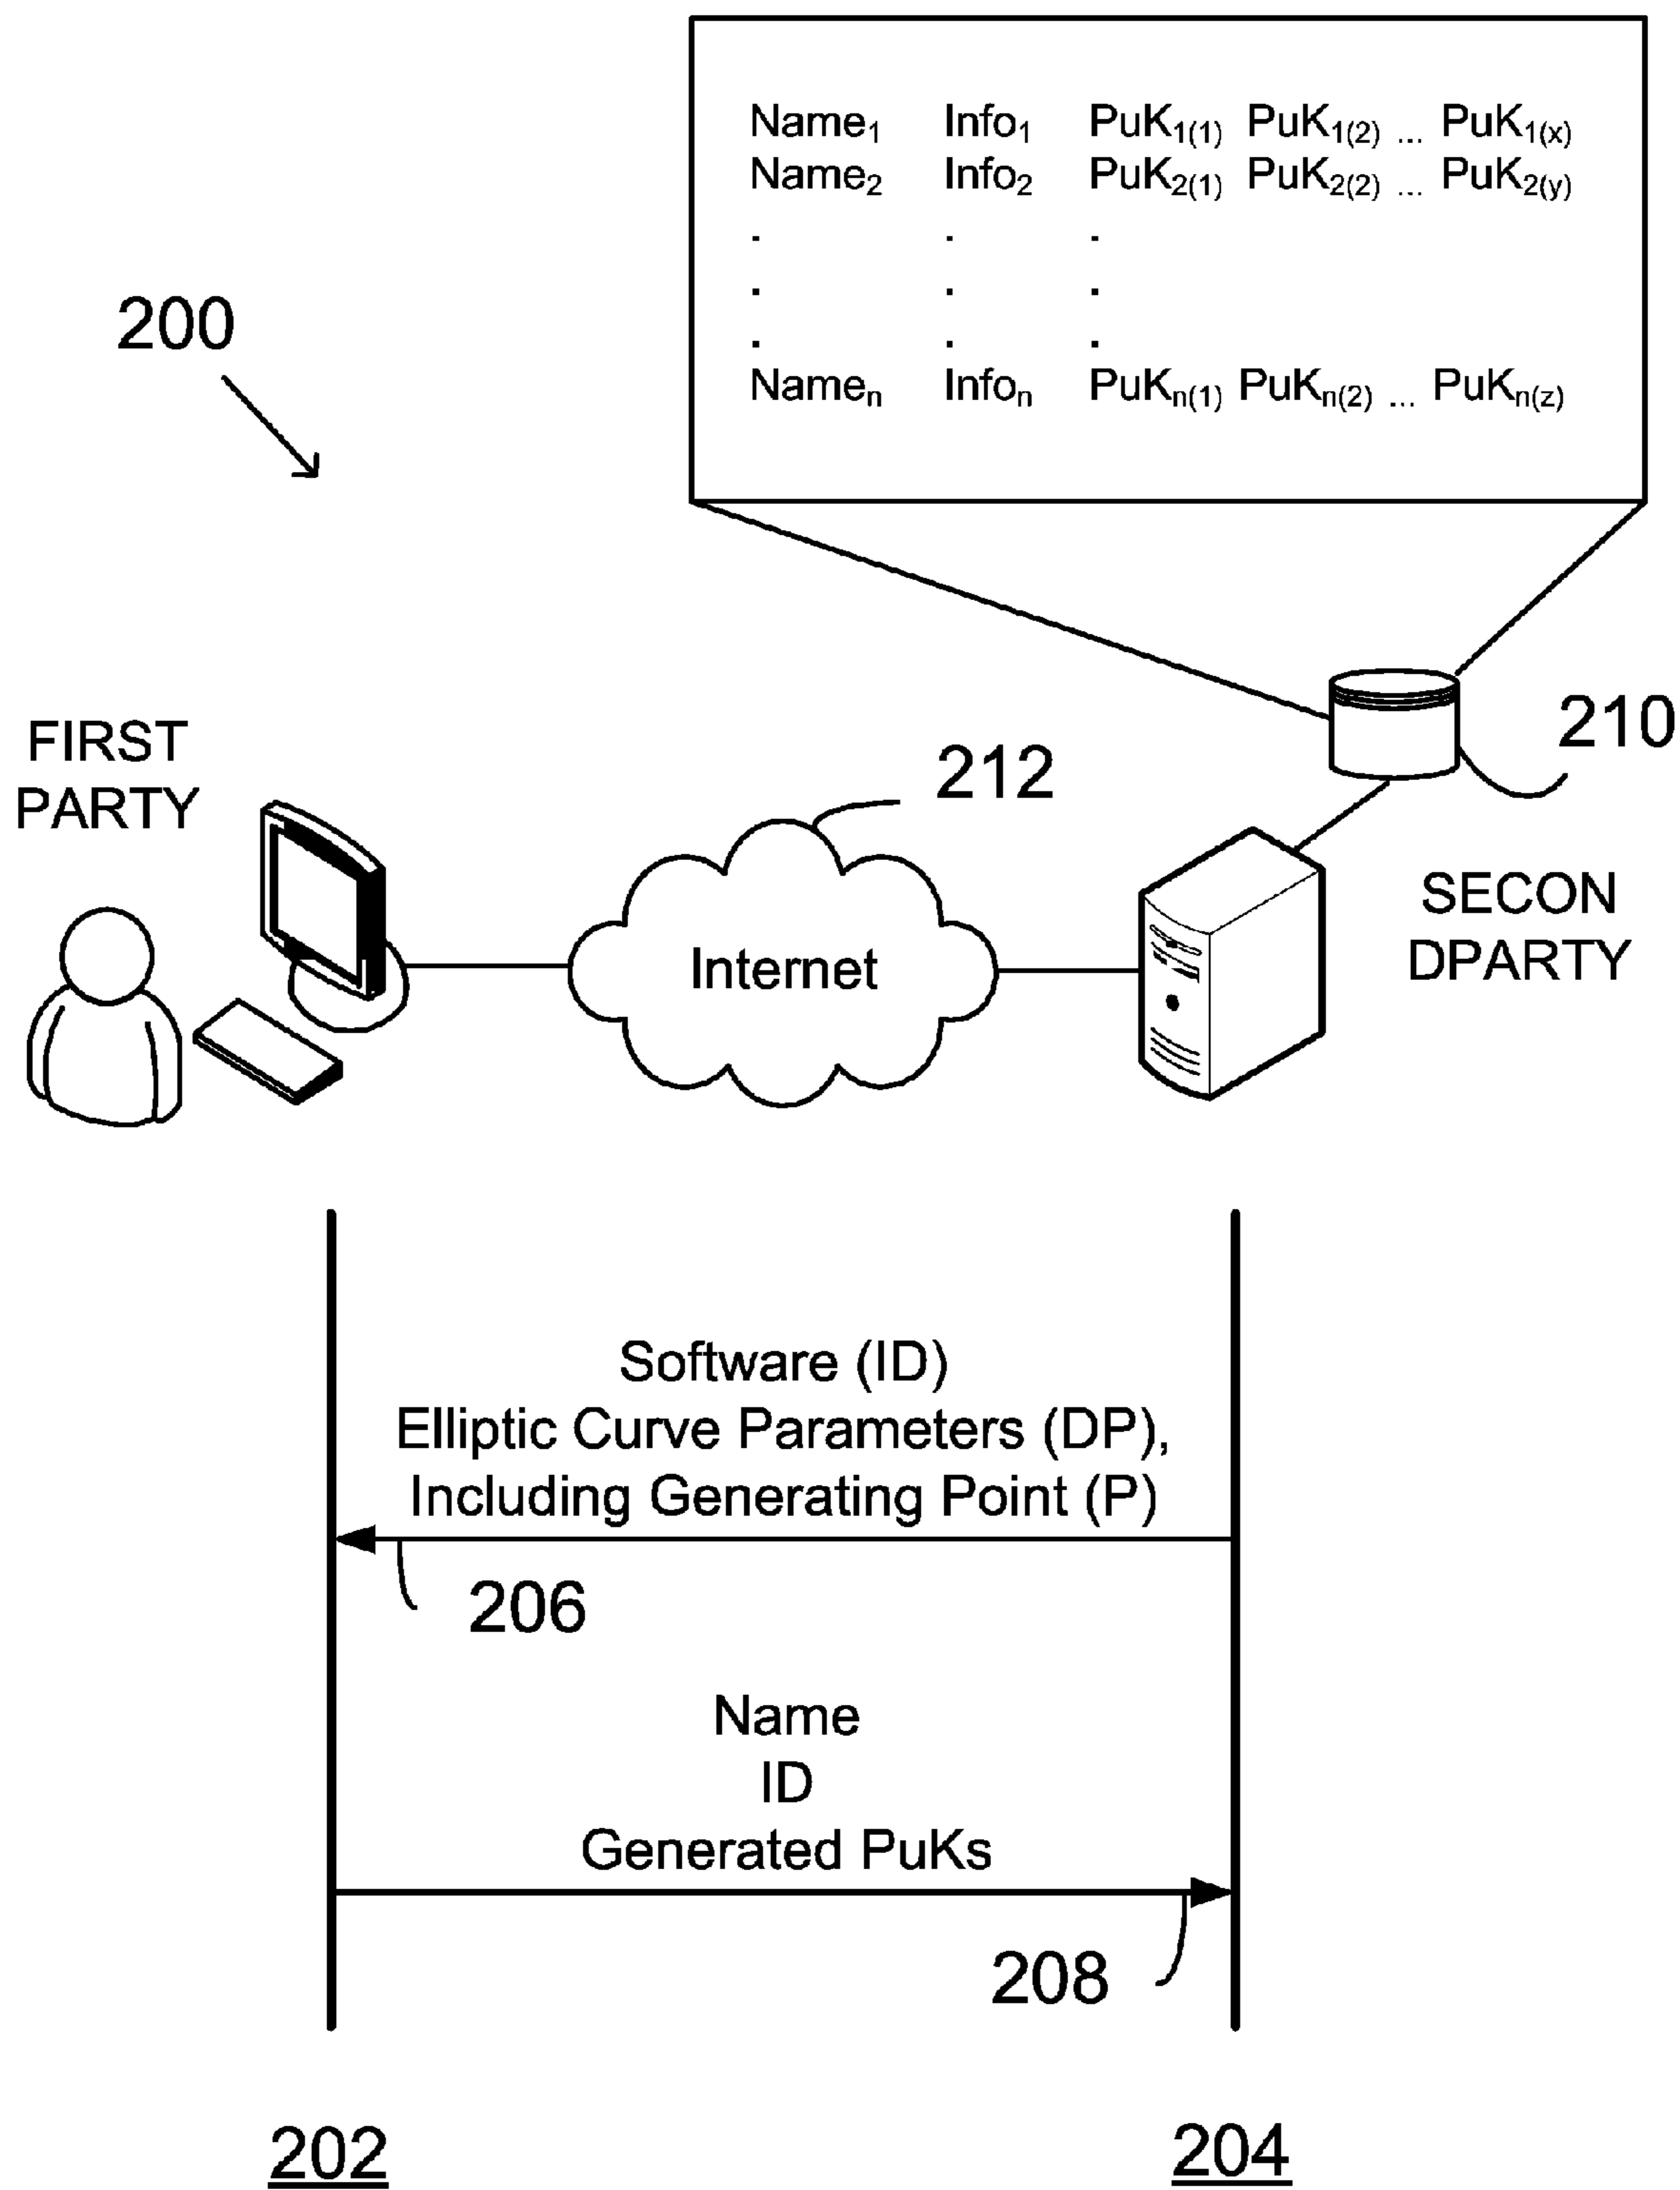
| $Name_1$ | $Info_1$ | $PuK_{1(1)}$ | $PuK_{1(2)}$ | ... | $PuK_{1(x)}$ |
|---|---|---|---|---|---|
| $Name_2$ | $Info_2$ | $PuK_{2(1)}$ | $PuK_{2(2)}$ | ... | $PuK_{2(y)}$ |
| . | . | . | | | |
| . | . | . | | | |
| . | . | . | | | |
| $Name_n$ | $Info_n$ | $PuK_{n(1)}$ | $PuK_{n(2)}$ | ... | $PuK_{n(z)}$ |

200

FIRST PARTY

212

210

Internet

SECON DPARTY

Software (ID)
Elliptic Curve Parameters (DP),
Including Generating Point (P)

206

Name
ID
Generated PuKs

208

202

204